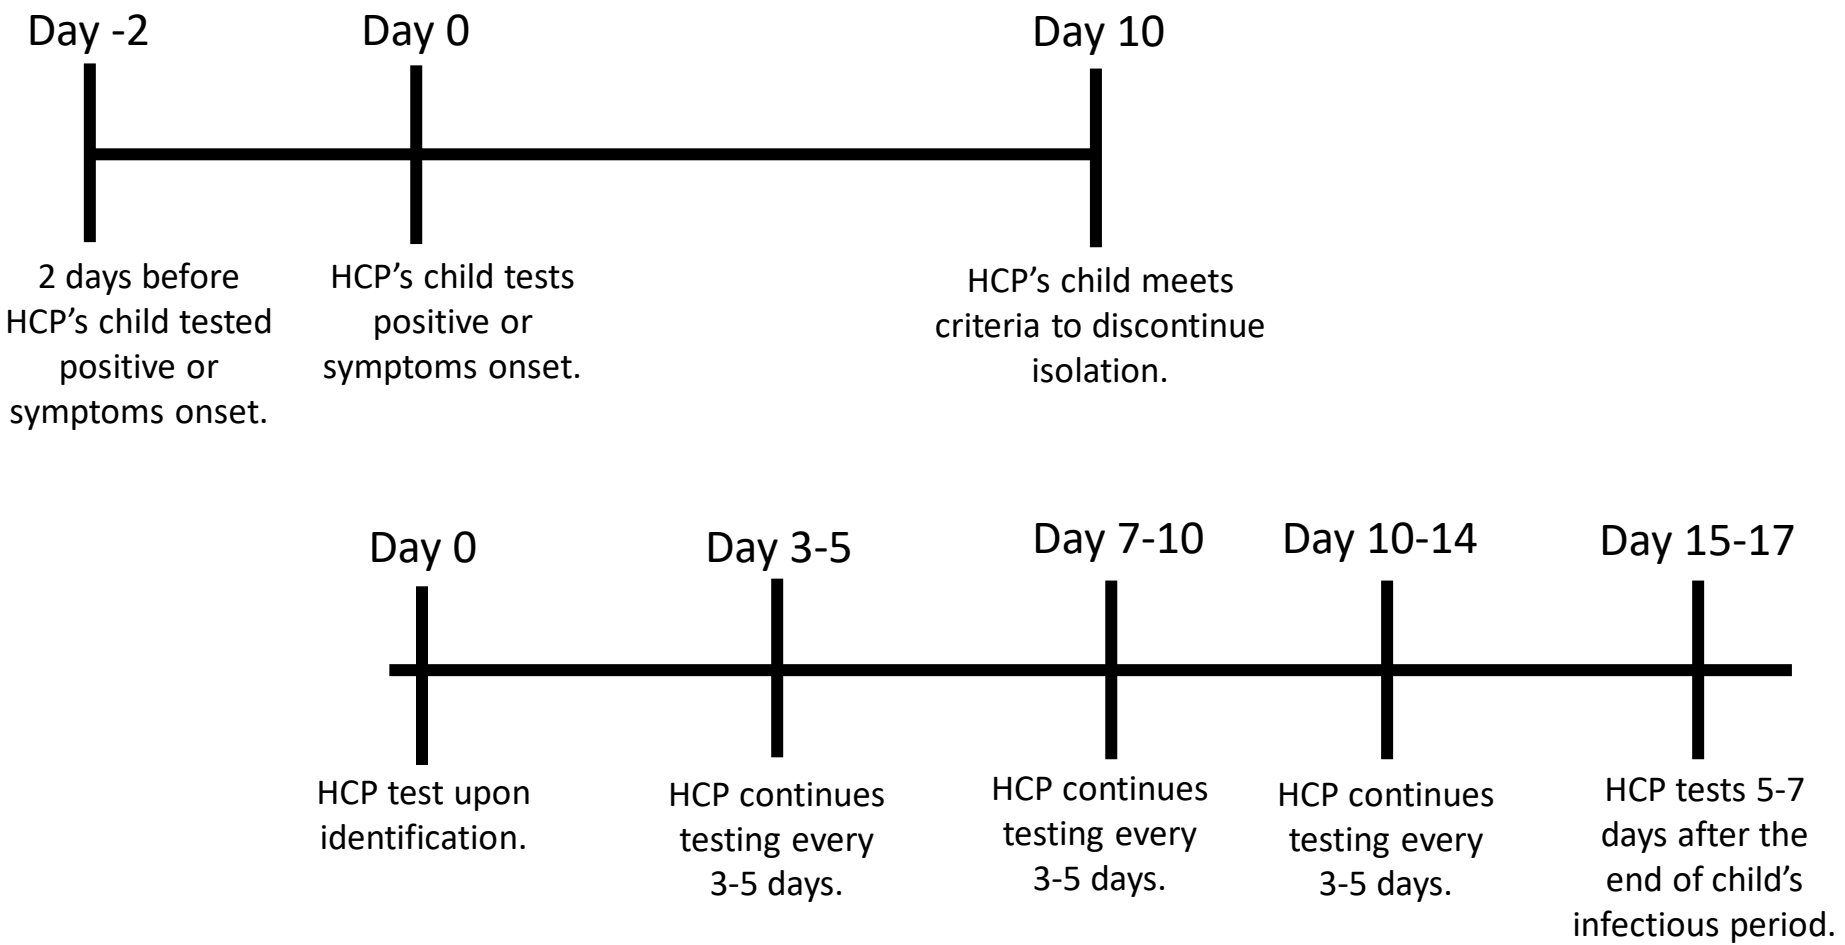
Day -2

2 days before HCP’s child tested positive or symptoms onset.

Day 0

HCP’s child tests positive or symptoms onset.

Day 10

HCP’s child meets criteria to discontinue isolation.

Day 0

HCP test upon identification.

Day 3-5

HCP continues testing every 3-5 days.

Day 7-10

HCP continues testing every 3-5 days.

Day 10-14

HCP continues testing every 3-5 days.

Day 15-17

HCP tests 5-7 days after the end of child’s infectious period.